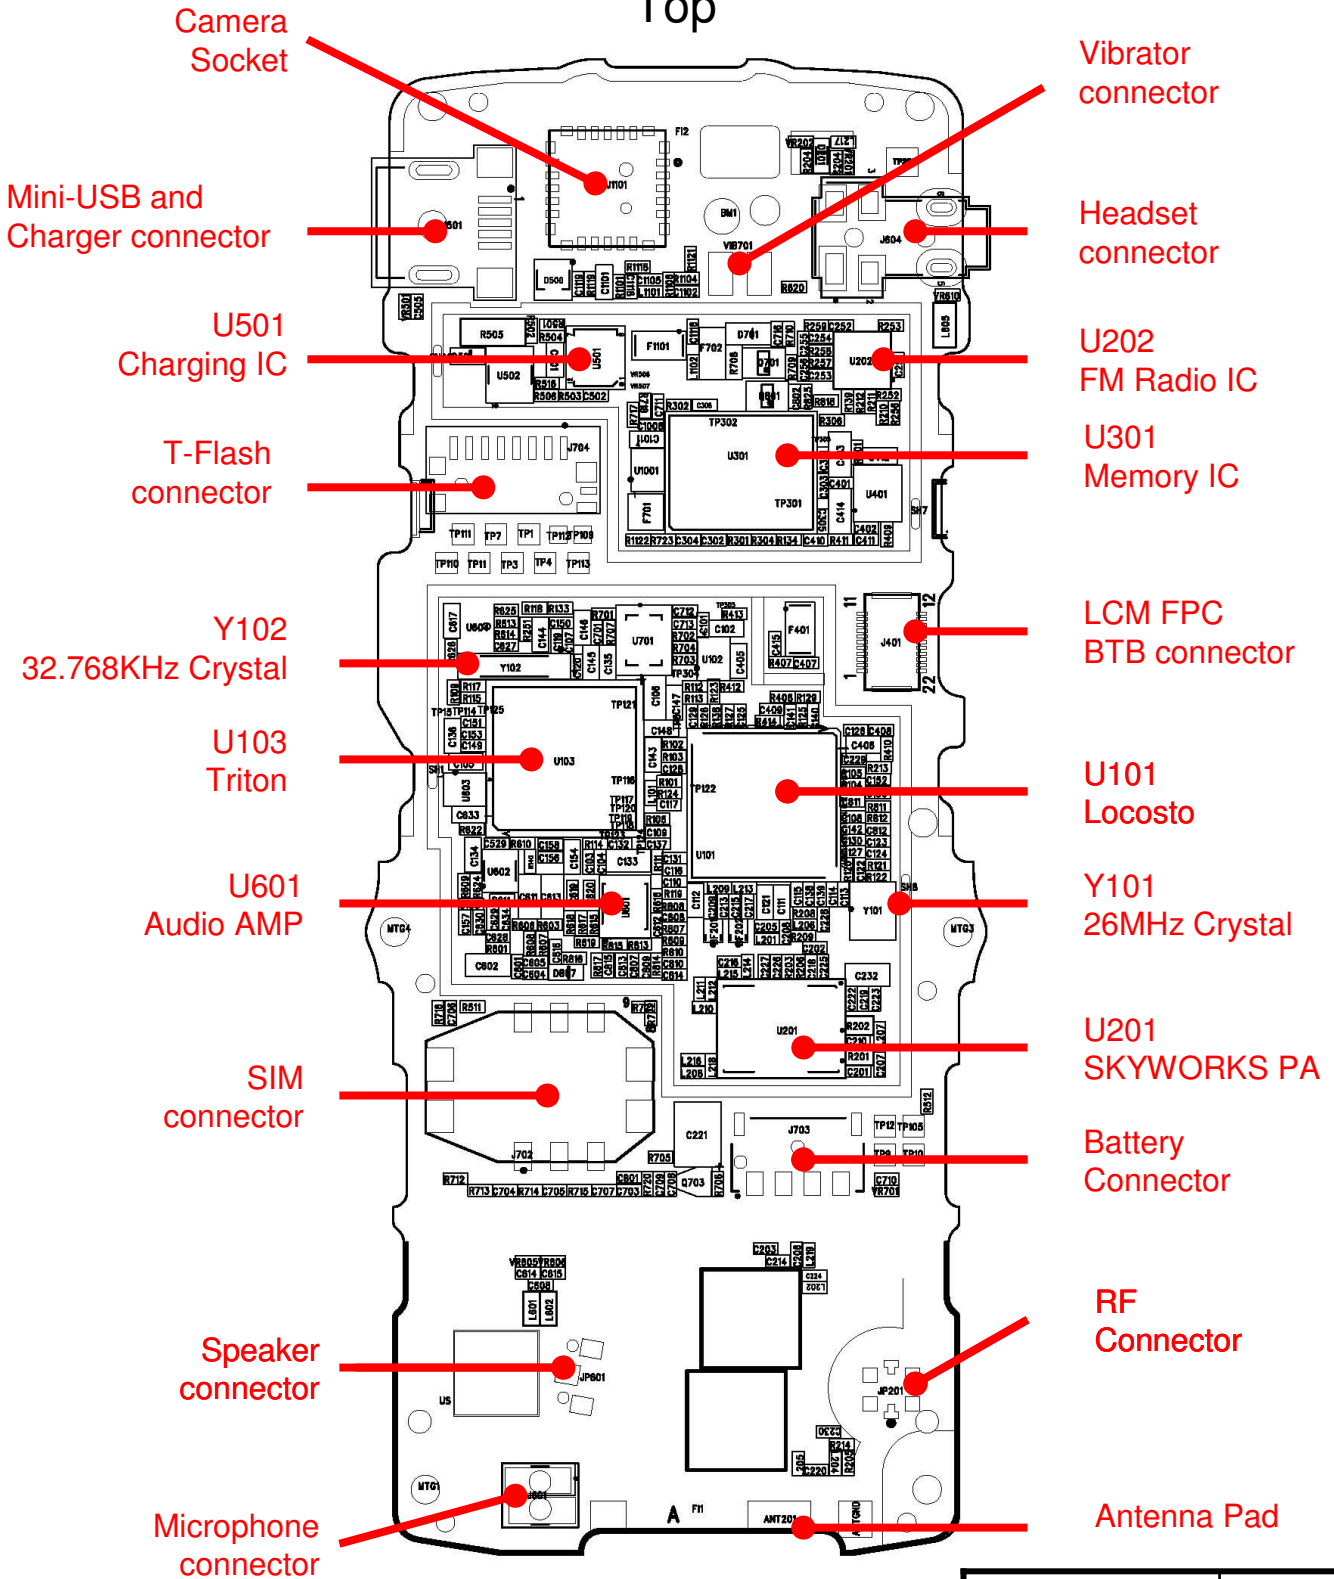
Top

Camera Socket

Vibrator connector

Mini-USB and Charger connector

Headset connector

U501 Charging IC

U202 FM Radio IC

T-Flash connector

U301 Memory IC

Y102 32.768KHz Crystal

LCM FPC BTB connector

U103 Triton

U101 Locosto

U601 Audio AMP

Y101 26MHz Crystal

U201 SKYWORKS PA

SIM connector

Battery Connector

RF Connector

Speaker connector

Microphone connector

Antenna Pad